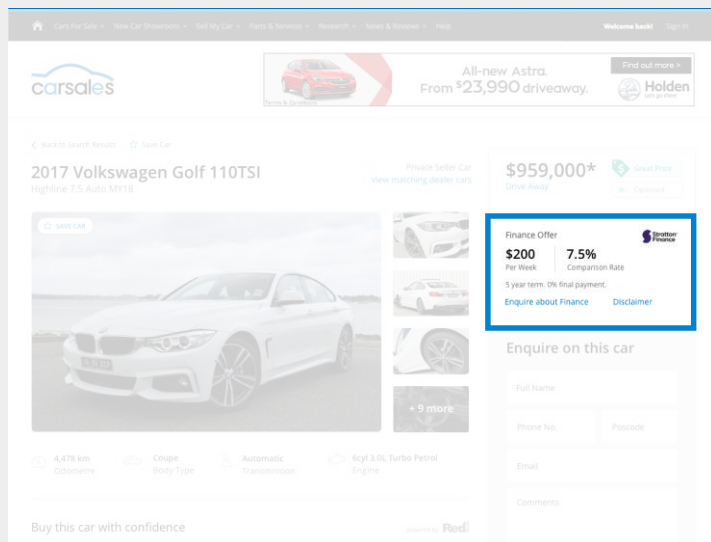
Cars For Sale ▾ New Car Showroom ▾ Sell My Car ▾ Parts & Services ▾ Research ▾ News & Reviews ▾ Help Welcome back! Sign in

carsales

All-new Astra. From $^{\$}23,990$ driveaway. Find out more > Holden Go for it Terms & Conditions

< Back to Search Results ☆ Save Car

2017 Volkswagen Golf 110TSI
Highline 7.5 Auto MY18

Private Seller Car
View matching dealer cars

$959,000*
Drive Away

Great Price

Openbook

☆ SAVE CAR

+ 9 more

Finance Offer
Stratton Finance
$200
Per Week
7.5%
Comparison Rate
5 year term. 0% final payment.
Enquire about Finance Disclaimer

Enquire on this car

Full Name
Phone No.
Postcode
Email
Comments

4,478 km
Odometer
Coupe
Body Type
Automatic
Transmission
6cyl 3.0L Turbo Petrol
Engine

Buy this car with confidence
powered by Redi